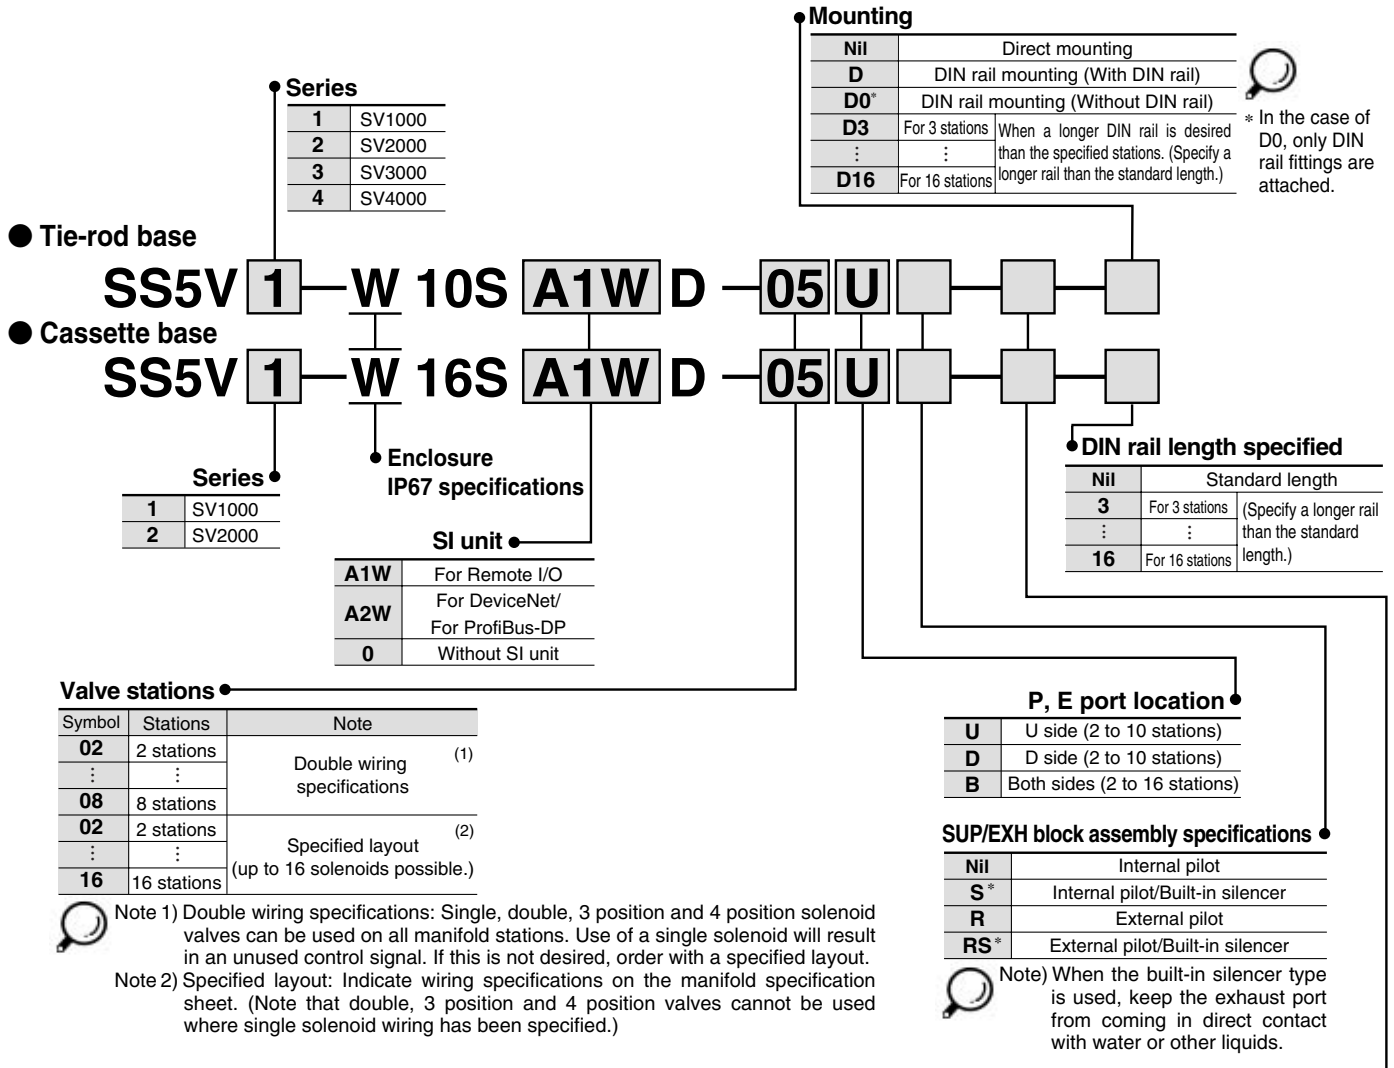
Mounting

| Nil | Direct mounting | |
|---|---|---|
| D | DIN rail mounting (With DIN rail) | |
| D0* | DIN rail mounting (Without DIN rail) | |
| D3 | For 3 stations | When a longer DIN rail is desired than the specified stations. (Specify a longer rail than the standard length.) |
| ⋮ | ⋮ | |
| D16 | For 16 stations | |

* In the case of D0, only DIN rail fittings are attached.

Series

| 1 | SV1000 |
|---|---|
| 2 | SV2000 |
| 3 | SV3000 |
| 4 | SV4000 |

● Tie-rod base

SS5V 1 — W 10S A1W D — 05 U

● Cassette base

SS5V 1 — W 16S A1W D — 05 U

Series

| 1 | SV1000 |
|---|---|
| 2 | SV2000 |

Enclosure
IP67 specifications

SI unit

| A1W | For Remote I/O |
|---|---|
| A2W | For DeviceNet/ For ProfiBus-DP |
| 0 | Without SI unit |

DIN rail length specified

| Nil | Standard length | |
|---|---|---|
| 3 | For 3 stations | (Specify a longer rail than the standard length.) |
| ⋮ | ⋮ | |
| 16 | For 16 stations | |

Valve stations

| Symbol | Stations | Note |
|---|---|---|
| 02 | 2 stations | Double wiring specifications (1) |
| ⋮ | ⋮ | |
| 08 | 8 stations | |
| 02 | 2 stations | Specified layout (up to 16 solenoids possible.) (2) |
| ⋮ | ⋮ | |
| 16 | 16 stations | |

Note 1) Double wiring specifications: Single, double, 3 position and 4 position solenoid valves can be used on all manifold stations. Use of a single solenoid will result in an unused control signal. If this is not desired, order with a specified layout.
Note 2) Specified layout: Indicate wiring specifications on the manifold specification sheet. (Note that double, 3 position and 4 position valves cannot be used where single solenoid wiring has been specified.)

P, E port location

| U | U side (2 to 10 stations) |
|---|---|
| D | D side (2 to 10 stations) |
| B | Both sides (2 to 16 stations) |

SUP/EXH block assembly specifications

| Nil | Internal pilot |
|---|---|
| S* | Internal pilot/Built-in silencer |
| R | External pilot |
| RS* | External pilot/Built-in silencer |

Note) When the built-in silencer type is used, keep the exhaust port from coming in direct contact with water or other liquids.